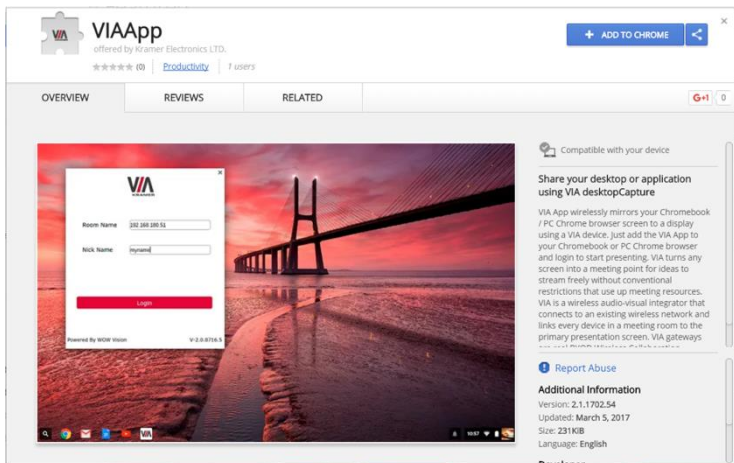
VIAApp
offered by Kramer Electronics LTD.
(0) Productivity 7 users

+ ADD TO CHROME

×

OVERVIEW
REVIEWS
RELATED
G+1 0

VIA
KRAMER

Room Name 192.168.100.51
Nick Name myname

Login

Powered By WOW Vision
V-2.0.8716.5

10:07

Compatible with your device

Share your desktop or application using VIA desktopCapture

VIA App wirelessly mirrors your Chromebook / PC Chrome browser screen to a display using a VIA device. Just add the VIA App to your Chromebook or PC Chrome browser and login to start presenting. VIA turns any screen into a meeting point for ideas to stream freely without conventional restrictions that use up meeting resources. VIA is a wireless audio-visual integrator that connects to an existing wireless network and links every device in a meeting room to the primary presentation screen. VIA gateways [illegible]

Report Abuse

Additional Information
Version: 2.1.1702.54
Updated: March 5, 2017
Size: 231KiB
Language: English

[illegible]